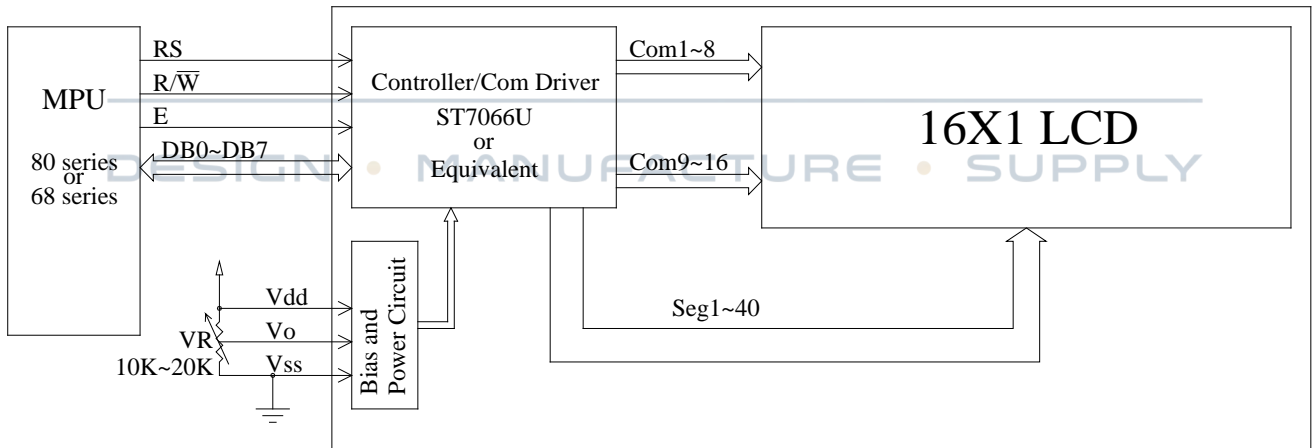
MPU

80 series or 68 series

RS

$R/\overline{W}$

E

DB0~DB7

Controller/Com Driver

ST7066U or Equivalent

Com1~8

Com9~16

16X1 LCD

DESIGN • MANUFACTURE • SUPPLY

Vdd

Vo

Vss

VR 10K~20K

Bias and Power Circuit

Seg1~40